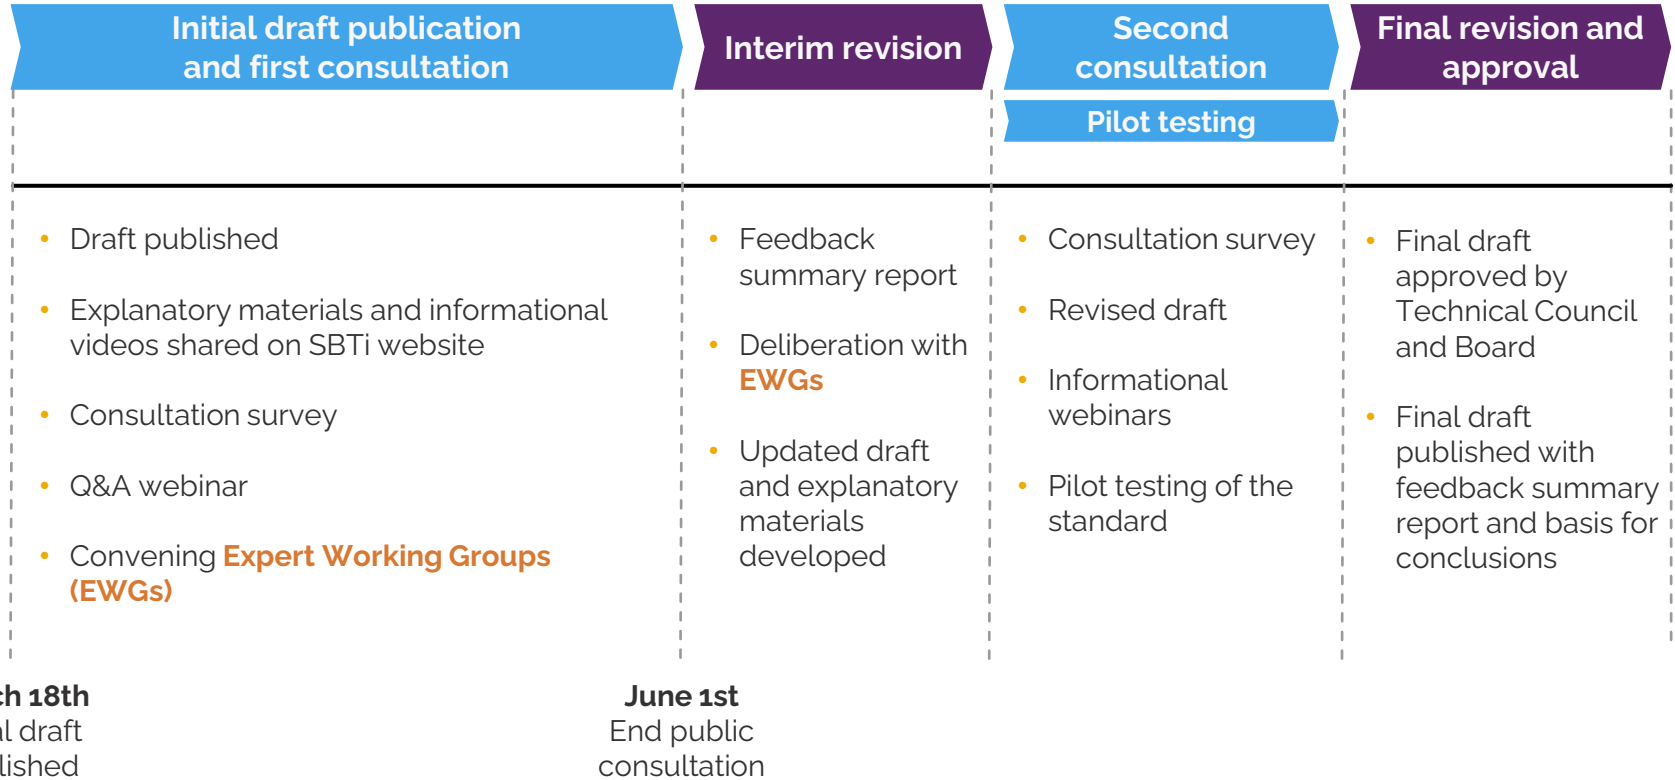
Initial draft publication and first consultation

Interim revision

Second consultation

Pilot testing

Final revision and approval

- Draft published
- Explanatory materials and informational videos shared on SBTi website
- Consultation survey
- Q&A webinar
- Convening Expert Working Groups (EWGs)

- Feedback summary report
- Deliberation with EWGs
- Updated draft and explanatory materials developed

- Consultation survey
- Revised draft
- Informational webinars
- Pilot testing of the standard

- Final draft approved by Technical Council and Board
- Final draft published with feedback summary report and basis for conclusions

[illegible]ch 18th
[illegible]l draft
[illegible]lished

June 1st
End public consultation